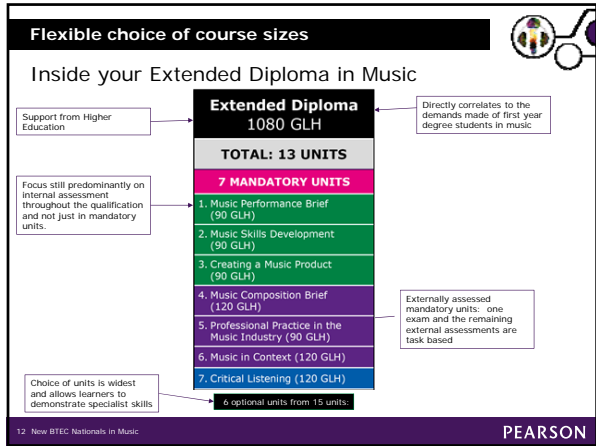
Flexible choice of course sizes

Inside your Extended Diploma in Music

Support from Higher Education

Extended Diploma
1080 GLH

Directly correlates to the demands made of first year degree students in music

TOTAL: 13 UNITS

Focus still predominantly on internal assessment throughout the qualification and not just in mandatory units.

7 MANDATORY UNITS

1. Music Performance Brief (90 GLH)

2. Music Skills Development (90 GLH)

3. Creating a Music Product (90 GLH)

4. Music Composition Brief (120 GLH)

5. Professional Practice in the Music Industry (90 GLH)

6. Music in Context (120 GLH)

7. Critical Listening (120 GLH)

Externally assessed mandatory units: one exam and the remaining external assessments are task based

Choice of units is widest and allows learners to demonstrate specialist skills

6 optional units from 15 units:

12 New BTEC Nationals in Music

PEARSON